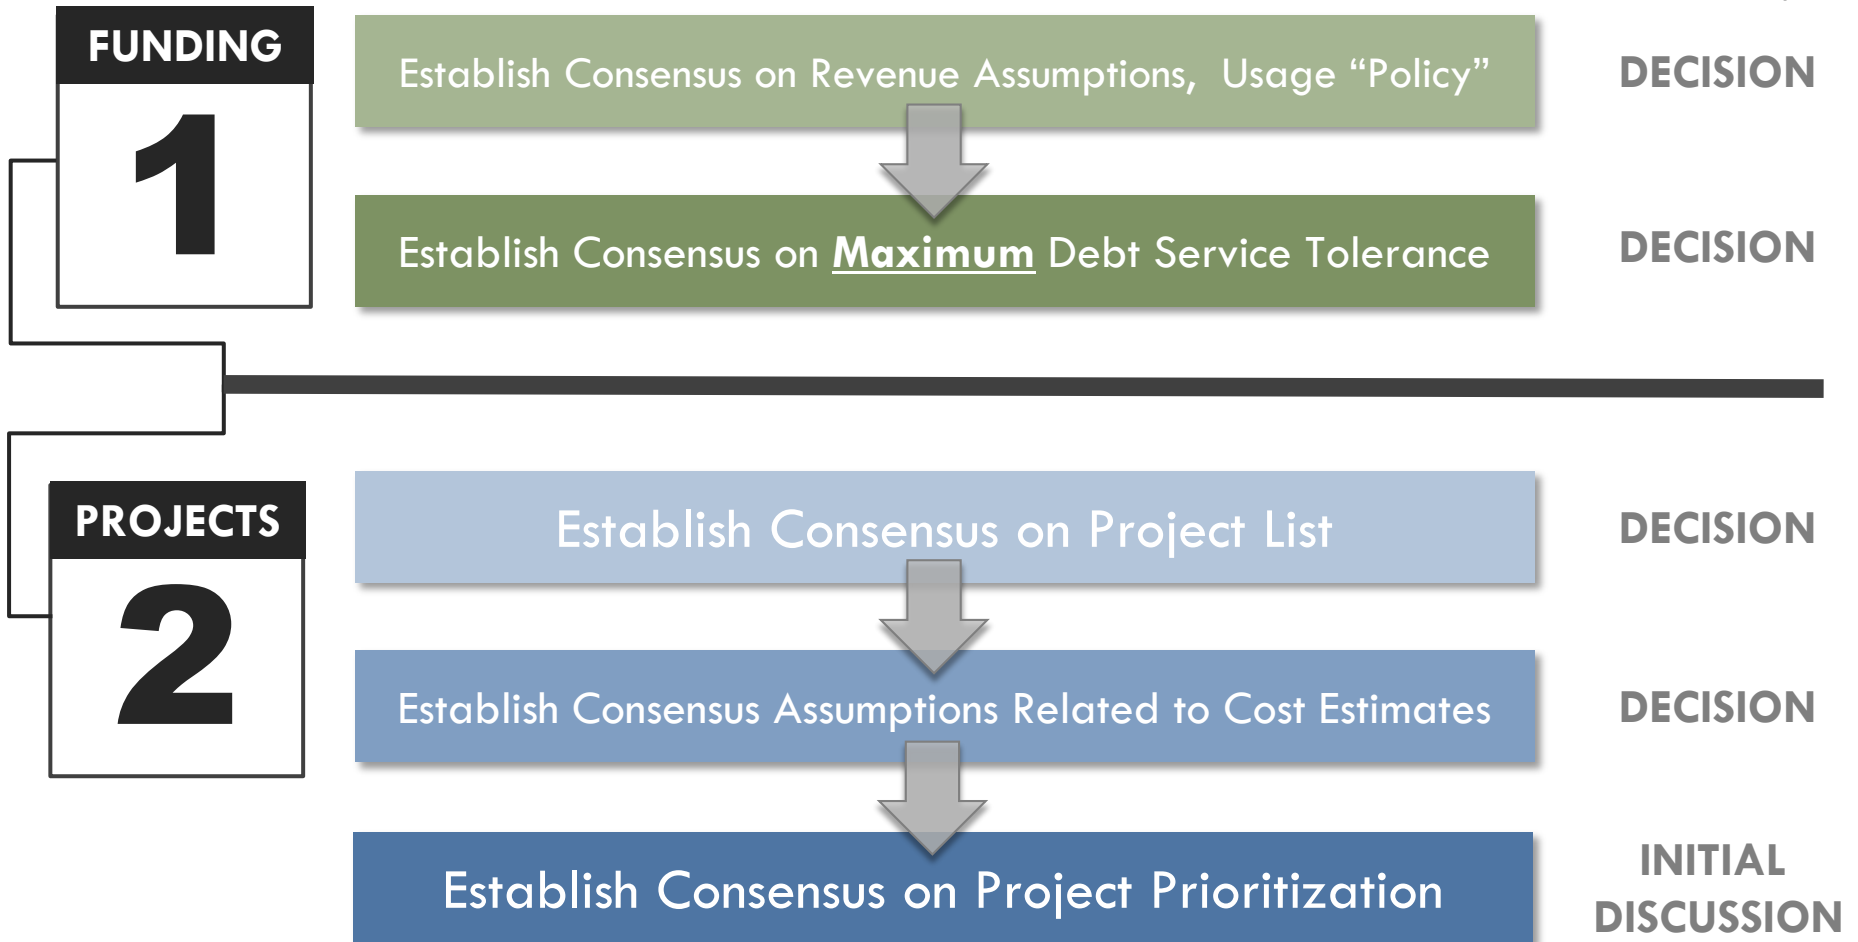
FUNDING

1

Establish Consensus on Revenue Assumptions, Usage “Policy”

DECISION

Establish Consensus on Maximum Debt Service Tolerance

DECISION

PROJECTS

2

Establish Consensus on Project List

DECISION

Establish Consensus Assumptions Related to Cost Estimates

DECISION

Establish Consensus on Project Prioritization

INITIAL DISCUSSION